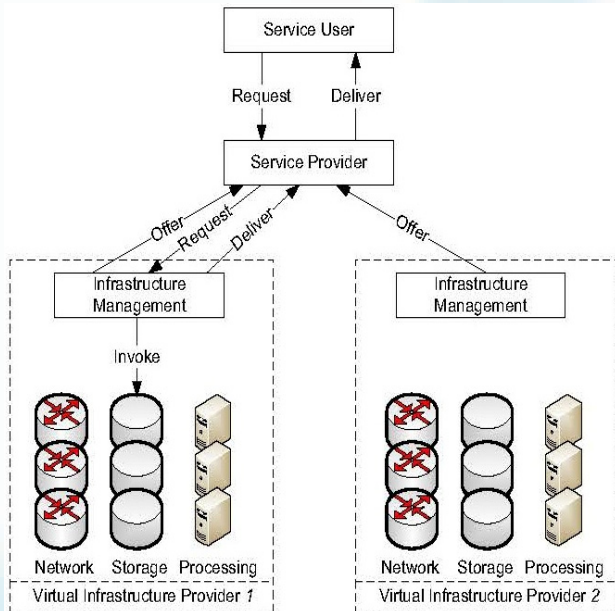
Service User

Request

Deliver

Service Provider

Offer

Request

Deliver

Offer

Infrastructure Management

Invoke

Network

Storage

Processing

Virtual Infrastructure Provider 1

Infrastructure Management

Network

Storage

Processing

Virtual Infrastructure Provider 2